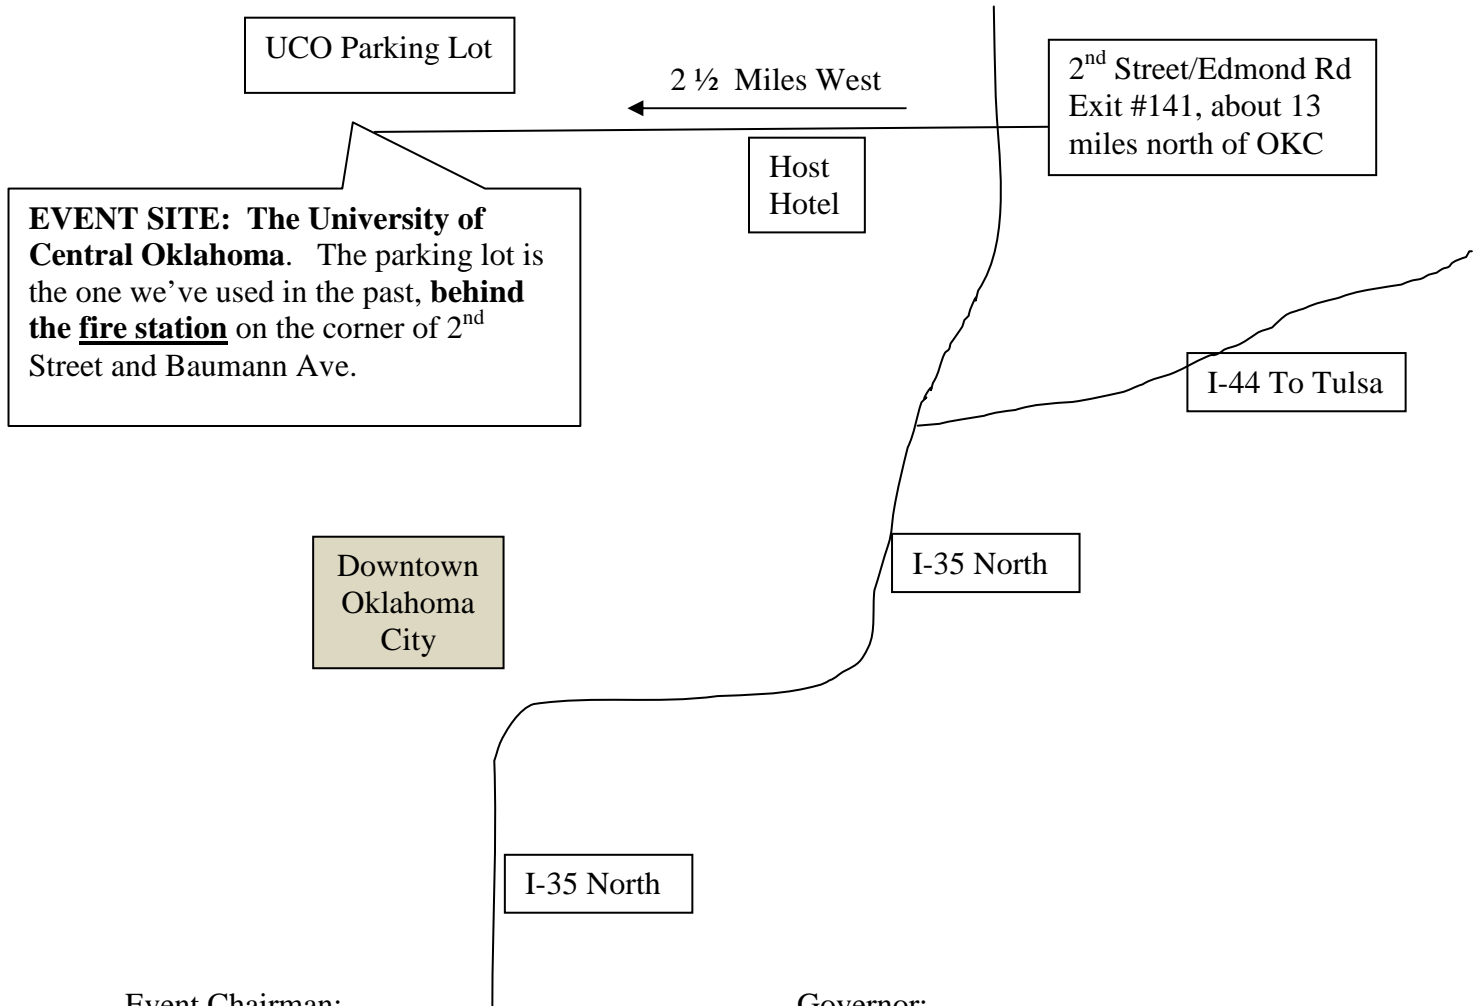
UCO Parking Lot

2 ½ Miles West

2$^{nd}$ Street/Edmond Rd Exit #141, about 13 miles north of OKC

Host Hotel

**EVENT SITE: The University of Central Oklahoma**. The parking lot is the one we've used in the past, **behind the fire station** on the corner of 2$^{nd}$ Street and Baumann Ave.

I-44 To Tulsa

Downtown Oklahoma City

I-35 North

I-35 North

Event Chairman:

Governor: